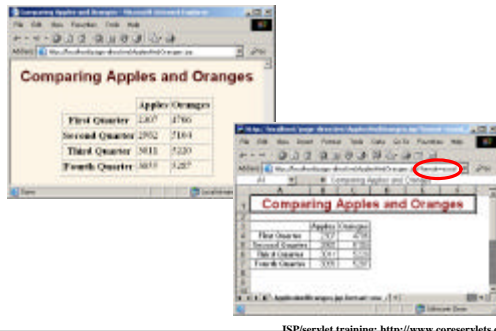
Comparing Apples and Oranges - Microsoft Internet Explorer

File Edit View Favorites Tools Help

Address http://localhost/jsp-directory/ApplesAndOranges.jsp

Comparing Apples and Oranges

|  | Apples | Oranges |
|---|---|---|
| First Quarter | 2307 | 4706 |
| Second Quarter | 2982 | 5104 |
| Third Quarter | 3011 | 5220 |
| Fourth Quarter | 3055 | 5287 |

Done

Local intranet

File Edit View Insert Format Tools Data Go To Favorites Help

Comparing Apples and Oranges

|  | Apples | Oranges |
|---|---|---|
| First Quarter | 2307 | 4706 |
| Second Quarter | 2982 | 5104 |
| Third Quarter | 3011 | 5220 |
| Fourth Quarter | 3055 | 5287 |

ApplesAndOranges.jsp

Local intranet

JSP/servlet training: http://www.coreservlets.c